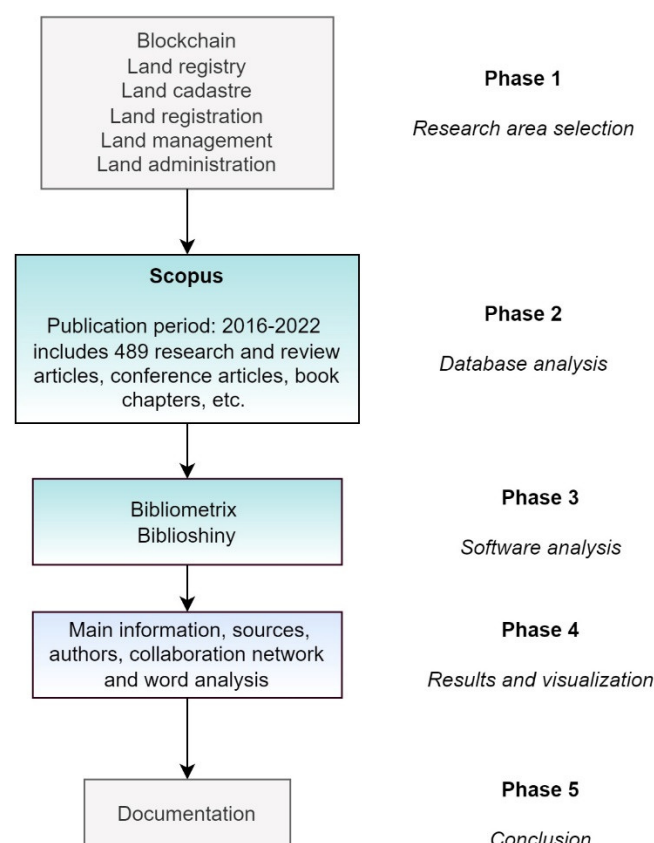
Blockchain
Land registry
Land cadastre
Land registration
Land management
Land administration

Phase 1

Research area selection

Scopus

Publication period: 2016-2022 includes 489 research and review articles, conference articles, book chapters, etc.

Phase 2

Database analysis

Bibliometrix
Biblioshiny

Phase 3

Software analysis

Main information, sources, authors, collaboration network and word analysis

Phase 4

Results and visualization

Documentation

Phase 5

Conclusion